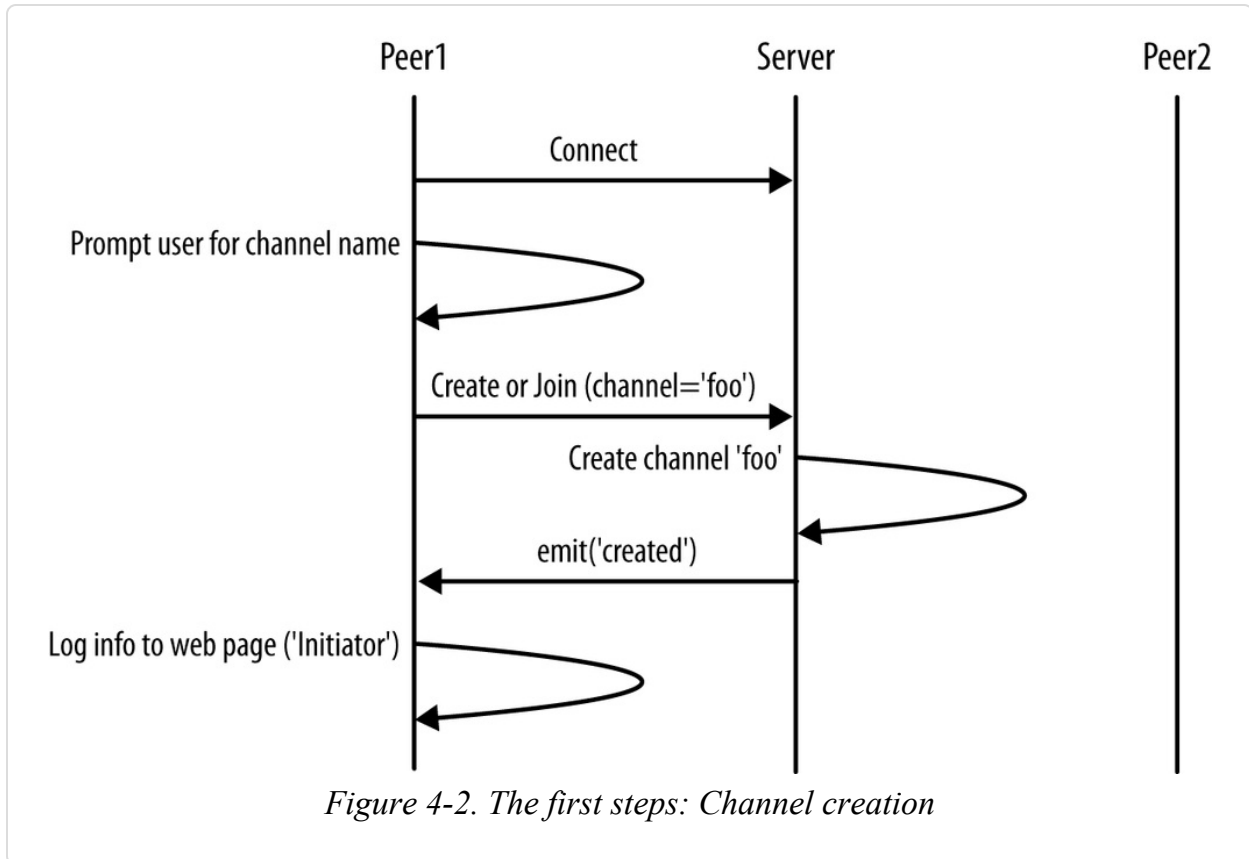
Peer1

Server

Peer2

Connect

Prompt user for channel name

Create or Join (channel='foo')

Create channel 'foo'

emit('created')

Log info to web page ('Initiator')

Figure 4-2. The first steps: Channel creation